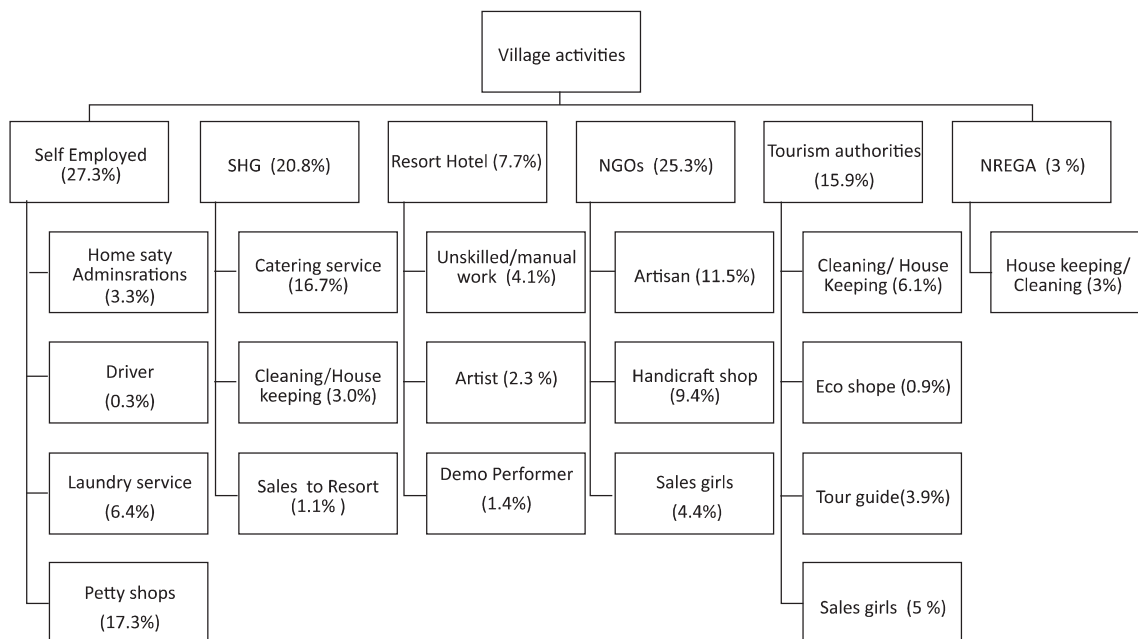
Village activities

Self Employed (27.3%)

Home saty Adminsrations (3.3%)

Driver (0.3%)

Laundry service (6.4%)

Petty shops (17.3%)

SHG (20.8%)

Catering service (16.7%)

Cleaning/House keeping (3.0%)

Sales to Resort (1.1% )

Resort Hotel (7.7%)

Unskilled/manual work (4.1%)

Artist (2.3 %)

Demo Performer (1.4%)

NGOs (25.3%)

Artisan (11.5%)

Handicraft shop (9.4%)

Sales girls (4.4%)

Tourism authorities (15.9%)

Cleaning/ House Keeping (6.1%)

Eco shope (0.9%)

Tour guide(3.9%)

Sales girls (5 %)

NREGA (3 %)

House keeping/ Cleaning (3%)